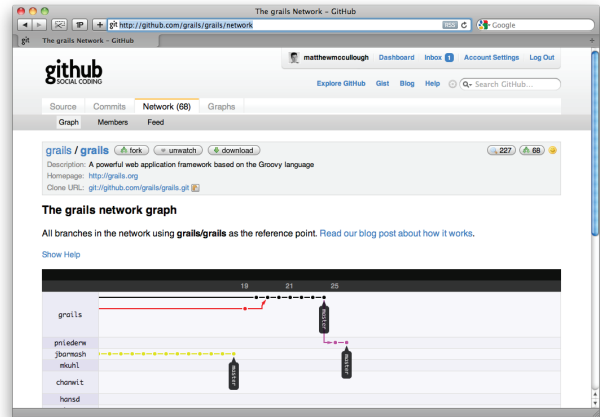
The grails Network - GitHub

http://github.com/grails/grails/network

RSS

Google

The grails Network - GitHub

github SOCIAL CODING

matthewmccullough Dashboard Inbox 1 Account Settings Log Out

Explore GitHub Gist Blog Help Search GitHub...

Source Commits Network (68) Graphs

Graph Members Feed

grails / grails fork unwatch download

227 68

Description: A powerful web application framework based on the Groovy language

Homepage: http://grails.org

Clone URL: git://github.com/grails/grails.git

The grails network graph

All branches in the network using grails/grails as the reference point. Read our blog post about how it works.

Show Help

19 21 25

grails

master

pniederw

jbarmash

mkuhl

chanwit

hansd

master

master